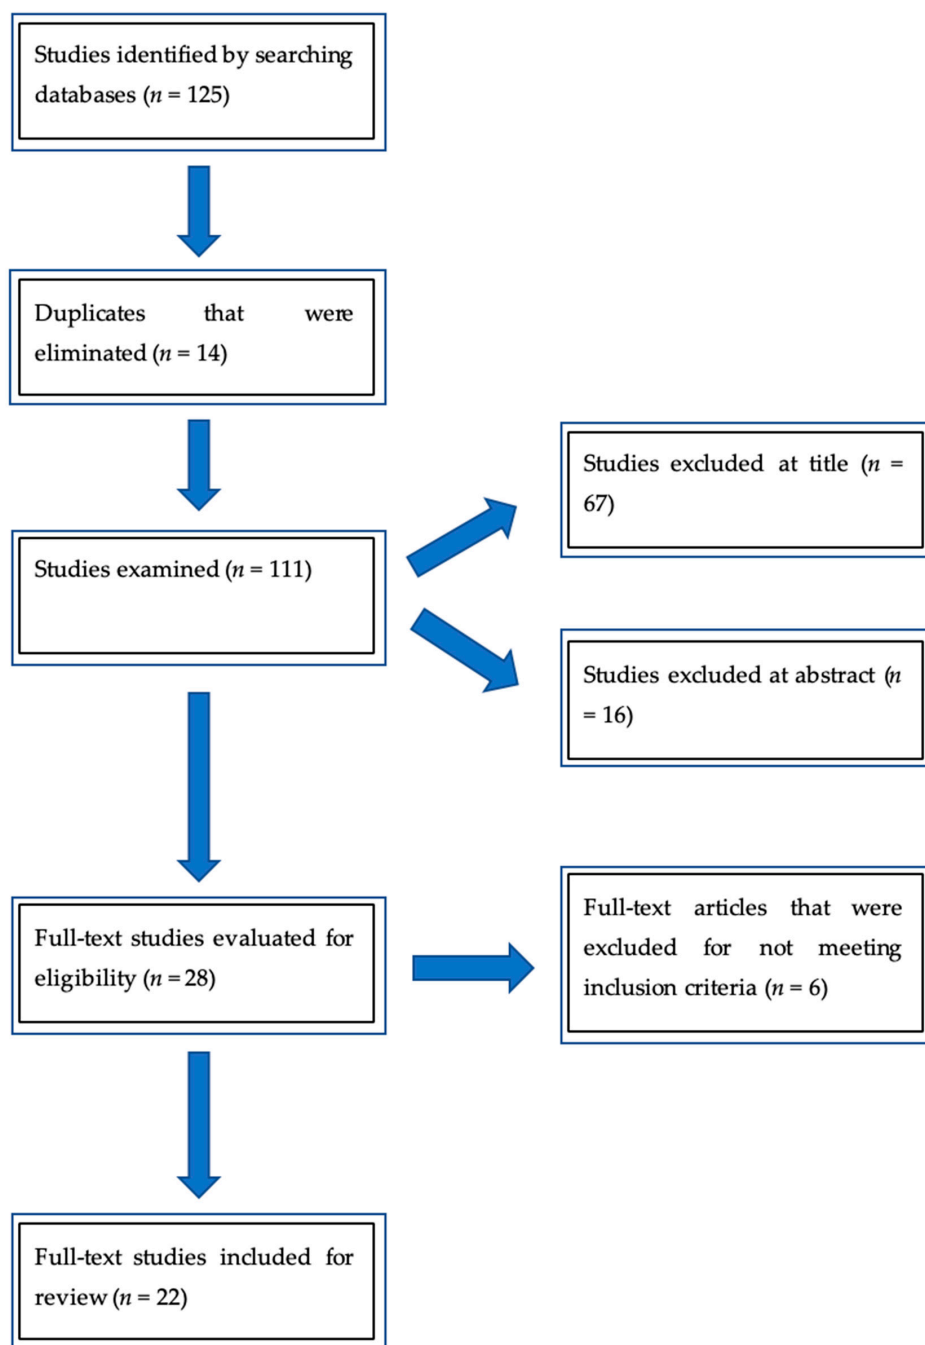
Studies identified by searching databases ($n = 125$)

Duplicates that were eliminated ($n = 14$)

Studies examined ($n = 111$)

Studies excluded at title ($n = 67$)

Studies excluded at abstract ($n = 16$)

Full-text studies evaluated for eligibility ($n = 28$)

Full-text articles that were excluded for not meeting inclusion criteria ($n = 6$)

Full-text studies included for review ($n = 22$)